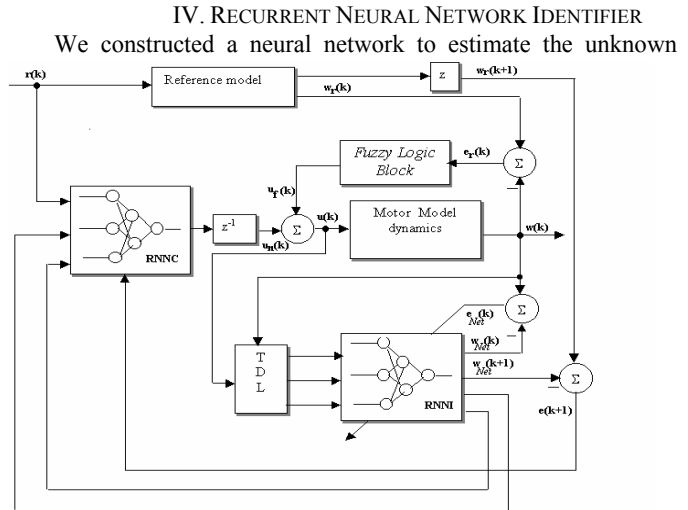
IV. RECURRENT NEURAL NETWORK IDENTIFIER

We constructed a neural network to estimate the unknown

r(k)

Reference model

z

$w_r(k+1)$

$w_r(k)$

Fuzzy Logic Block

$e_r(k)$

$\Sigma$

$u_f(k)$

RNNC

$z^{-1}$

$\Sigma$

u(k)

$u_n(k)$

Motor Model dynamics

w(k)

$\Sigma$

$e_{Net}(k)$

$w_{Net}(k)$

T D L

RNNI

$w_{Net}(k+1)$

$\Sigma$

e(k+1)